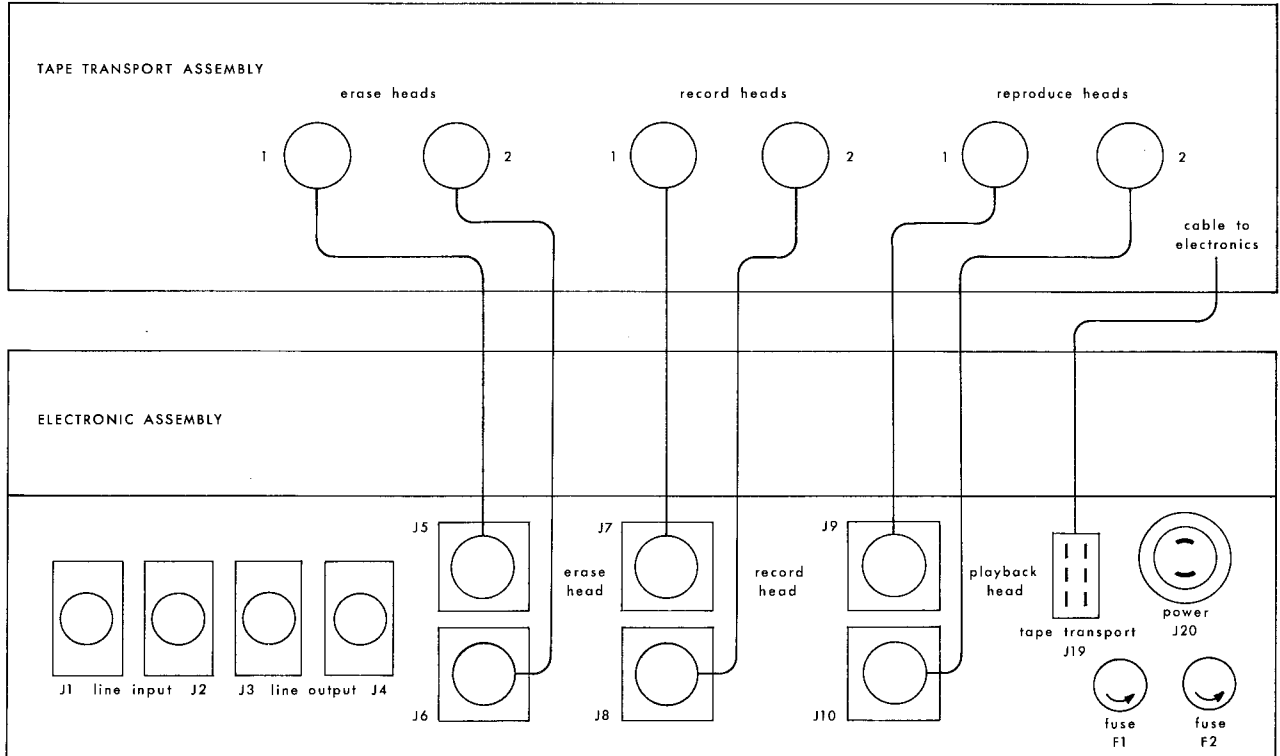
TAPE TRANSPORT ASSEMBLY

erase heads

1

2

record heads

1

2

reproduce heads

1

2

cable to electronics

ELECTRONIC ASSEMBLY

J5

J6

erase head

J7

J8

record head

J9

J10

playback head

tape transport J19

power J20

J1 line input J2

J3 line output J4

fuse F1

fuse F2